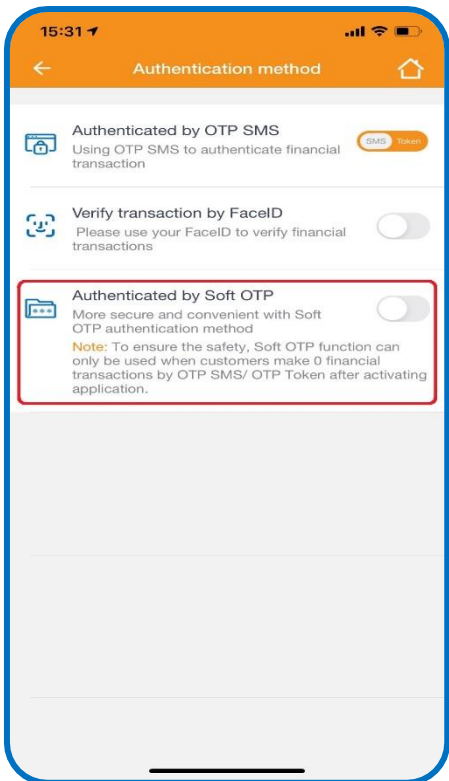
15:31

Authentication method

Authenticated by OTP SMS
Using OTP SMS to authenticate financial transaction

SMS Token

Verify transaction by FaceID
Please use your FaceID to verify financial transactions

Authenticated by Soft OTP
More secure and convenient with Soft OTP authentication method
Note: To ensure the safety, Soft OTP function can only be used when customers make 0 financial transactions by OTP SMS/ OTP Token after activating application.